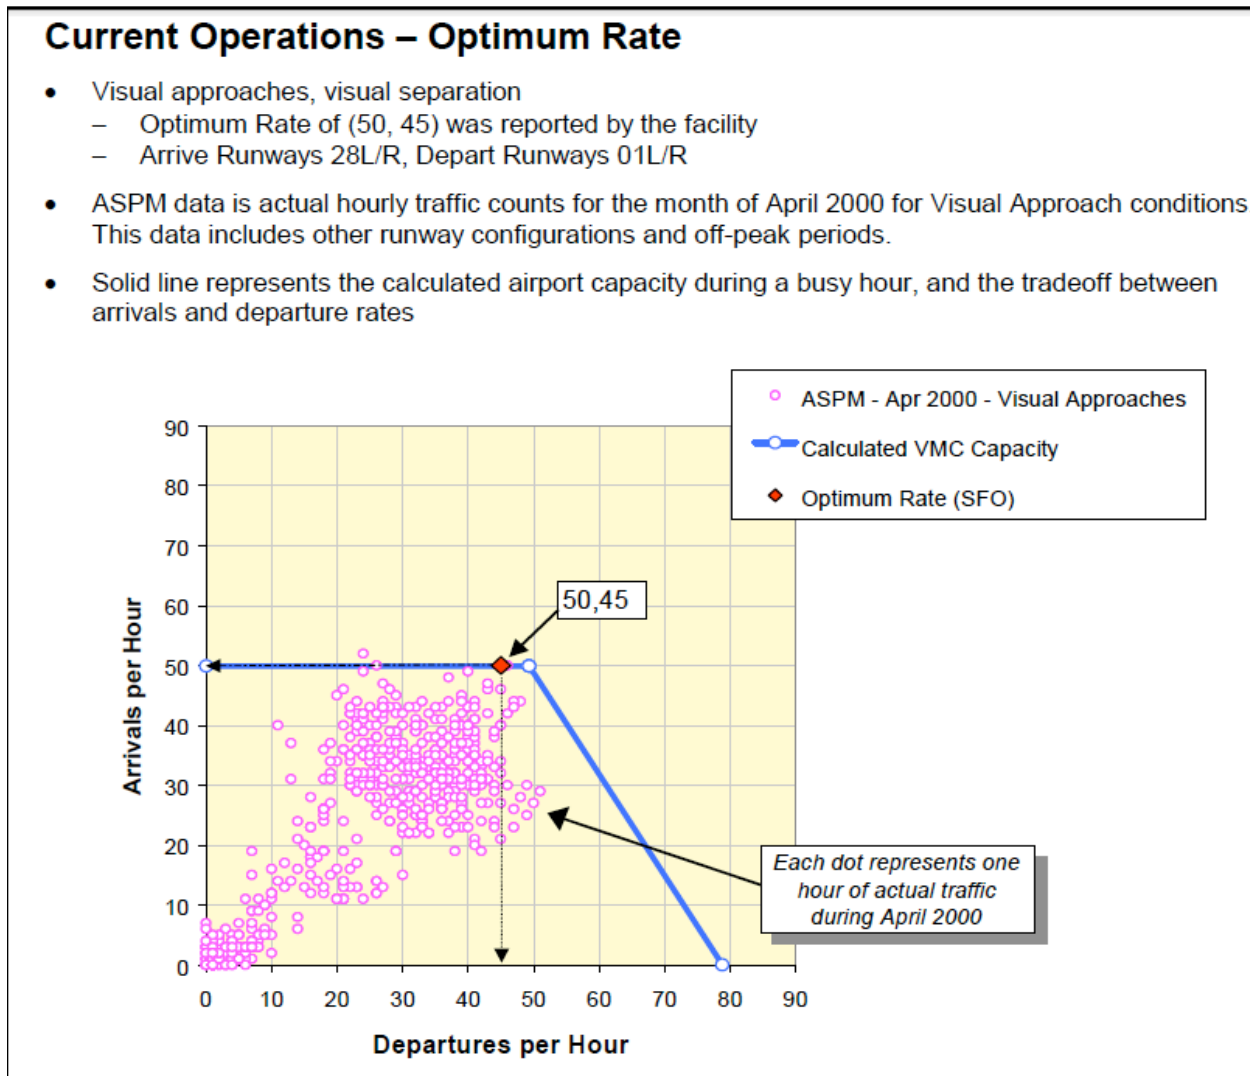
Current Operations – Optimum Rate

• Visual approaches, visual separation
– Optimum Rate of (50, 45) was reported by the facility
– Arrive Runways 28L/R, Depart Runways 01L/R

• ASPM data is actual hourly traffic counts for the month of April 2000 for Visual Approach conditions. This data includes other runway configurations and off-peak periods.

• Solid line represents the calculated airport capacity during a busy hour, and the tradeoff between arrivals and departure rates

ASPM - Apr 2000 - Visual Approaches
Calculated VMC Capacity
Optimum Rate (SFO)

50,45

Each dot represents one hour of actual traffic during April 2000

Arrivals per Hour

90
80
70
60
50
40
30
20
10
0

0 10 20 30 40 50 60 70 80 90

Departures per Hour